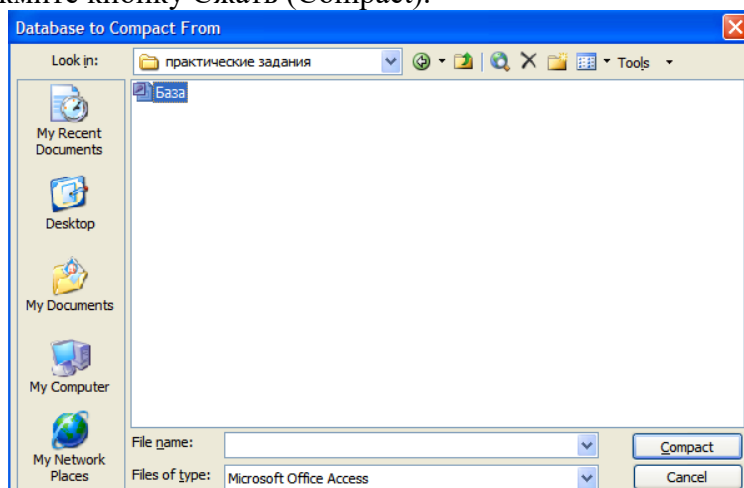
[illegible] кнопку Сжать (Compact).

Database to Compact From

Look in: практические задания

Tools

База

My Recent Documents

Desktop

My Documents

My Computer

My Network Places

File name:

Files of type: Microsoft Office Access

Compact

Cancel